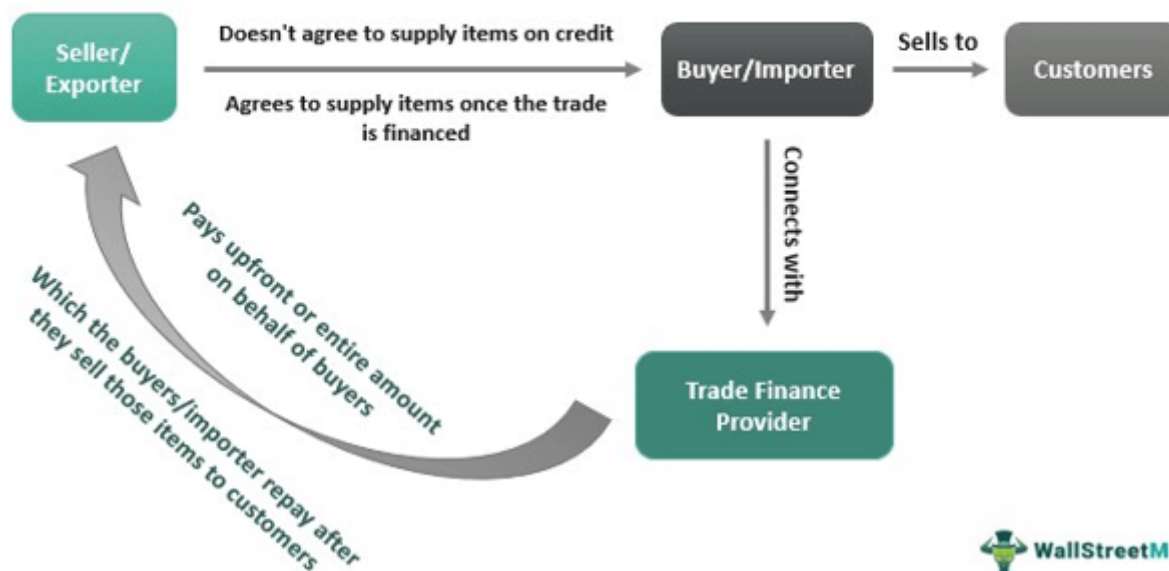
Seller/ Exporter

Doesn't agree to supply items on credit

Agrees to supply items once the trade is financed

Buyer/Importer

Sells to

Customers

Connects with

Pays upfront or entire amount on behalf of buyers

Which the buyers/importer repay after they sell those items to customers

Trade Finance Provider

WallStreetM